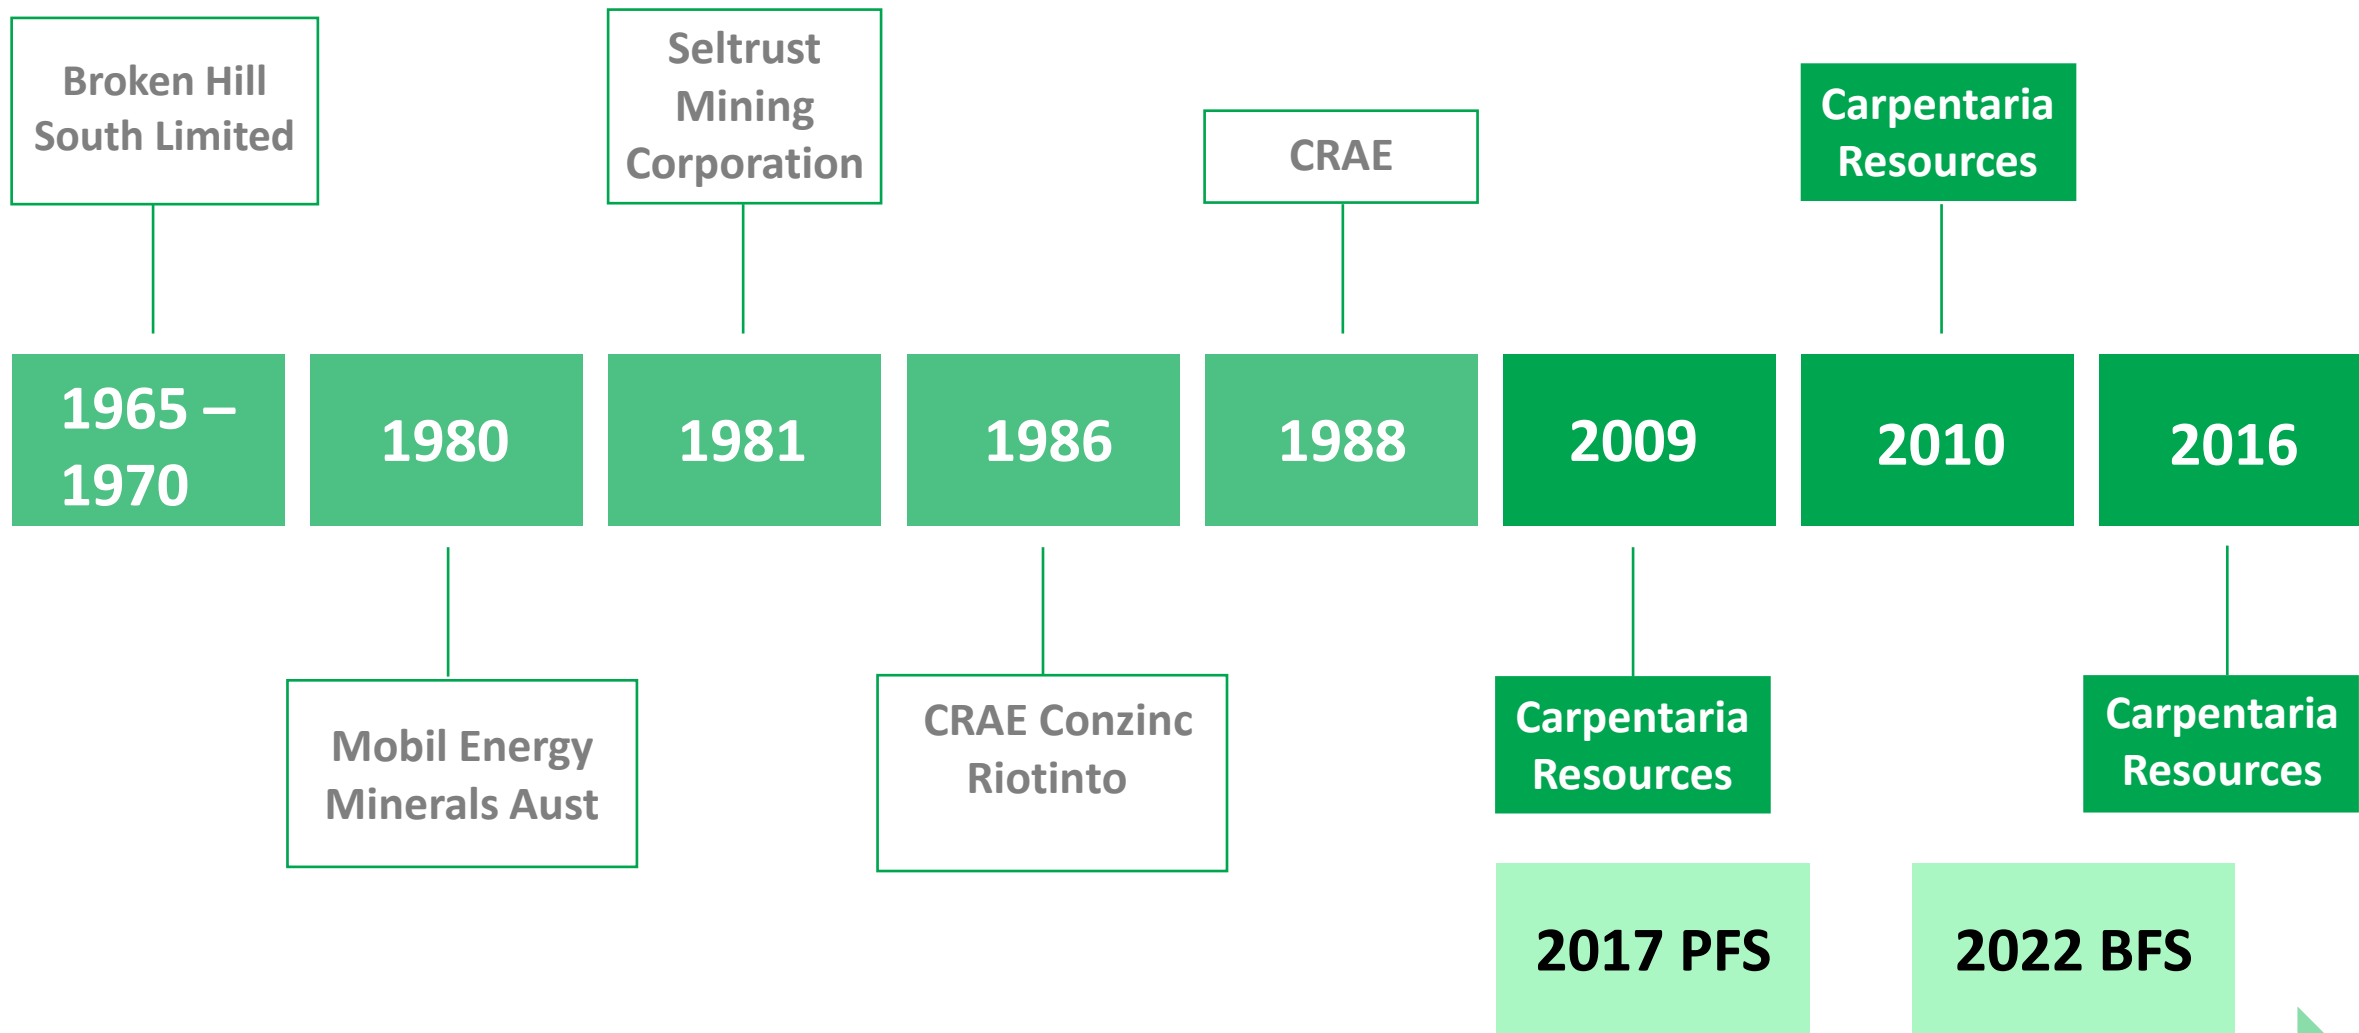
Broken Hill South Limited

Seltrust Mining Corporation

CRAE

Carpentaria Resources

1965 – 1970

1980

1981

1986

1988

2009

2010

2016

Mobil Energy Minerals Aust

CRAE Conzinc Riotinto

Carpentaria Resources

Carpentaria Resources

2017 PFS

2022 BFS